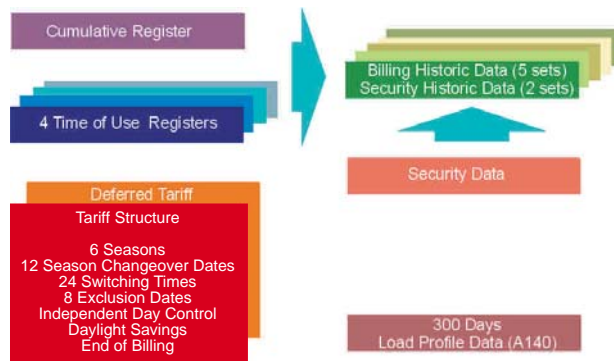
Cumulative Register

4 Time of Use Registers

Deferred Tariff

Tariff Structure

6 Seasons
12 Season Changeover Dates
24 Switching Times
8 Exclusion Dates
Independent Day Control
Daylight Savings
End of Billing

Billing Historic Data (5 sets)
Security Historic Data (2 sets)

Security Data

300 Days
Load Profile Data (A140)